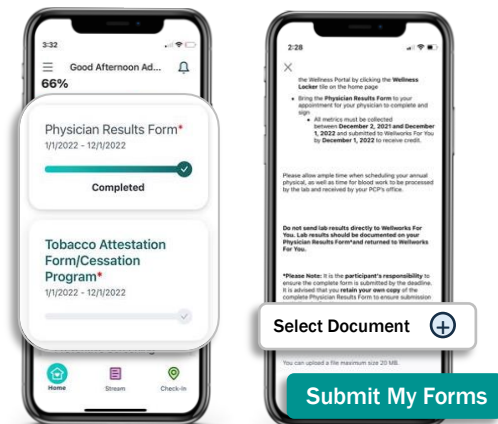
3:32

Good Afternoon Ad...

66%

Physician Results Form*

1/1/2022 - 12/1/2022

Completed

Tobacco Attestation Form/Cessation Program*

1/1/2022 - 12/1/2022

Home

Stream

Check-In

2:28

the Wellness Portal by clicking the **Wellness Locker** tile on the home page

- Bring the **Physician Results Form** to your appointment for your physician to complete and sign
  - All metrics must be collected between **December 2, 2021 and December 1, 2022** and submitted to Wellworks For You by **December 1, 2022** to receive credit.

Please allow ample time when scheduling your annual physical, as well as time for blood work to be processed by the lab and received by your PCP's office.

**Do not send lab results directly to Wellworks For You. Lab results should be documented on your Physician Results Form*and returned to Wellworks For You.**

***Please Note:** It is the **participant's responsibility** to ensure the complete form is submitted by the deadline. It is advised that you **retain your own copy** of the complete Physician Results Form to ensure submission

Select Document

You can upload a file maximum size 20 MB.

Submit My Forms